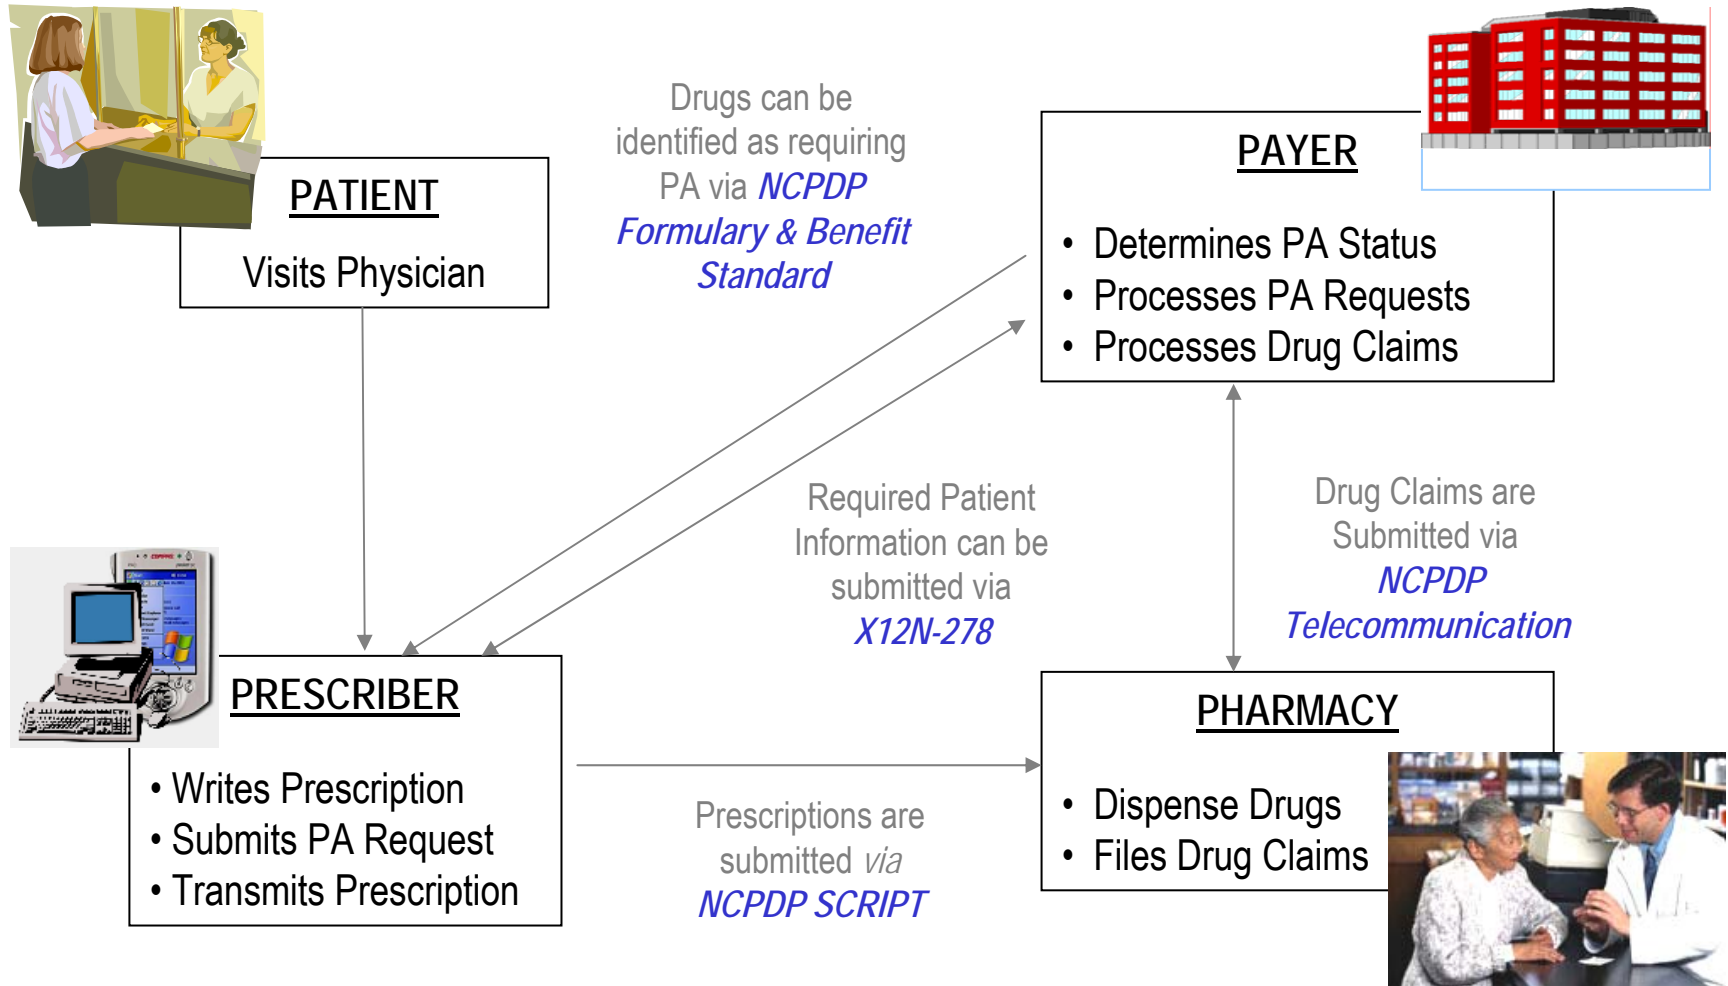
PATIENT

Visits Physician

Drugs can be identified as requiring PA via NCPDP Formulary & Benefit Standard

PAYER

• Determines PA Status
• Processes PA Requests
• Processes Drug Claims

Required Patient Information can be submitted via X12N-278

Drug Claims are Submitted via NCPDP Telecommunication

PRESCRIBER

• Writes Prescription
• Submits PA Request
• Transmits Prescription

Prescriptions are submitted via NCPDP SCRIPT

PHARMACY

• Dispense Drugs
• Files Drug Claims